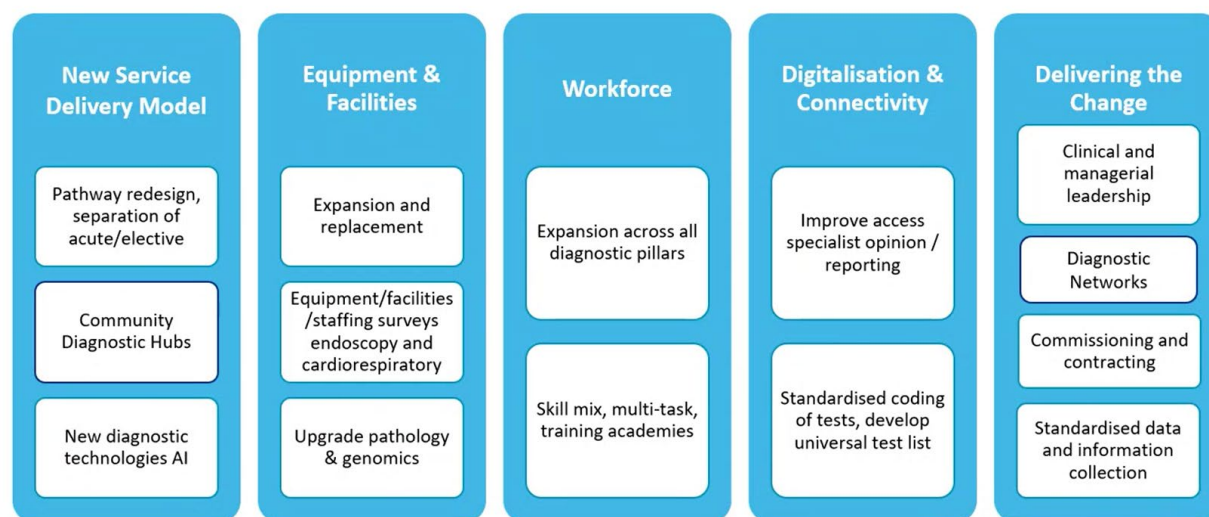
New Service Delivery Model

Pathway redesign, separation of acute/elective

Community Diagnostic Hubs

New diagnostic technologies AI

Equipment & Facilities

Expansion and replacement

Equipment/facilities /staffing surveys endoscopy and cardiorespiratory

Upgrade pathology & genomics

Workforce

Expansion across all diagnostic pillars

Skill mix, multi-task, training academies

Digitalisation & Connectivity

Improve access specialist opinion / reporting

Standardised coding of tests, develop universal test list

Delivering the Change

Clinical and managerial leadership

Diagnostic Networks

Commissioning and contracting

Standardised data and information collection